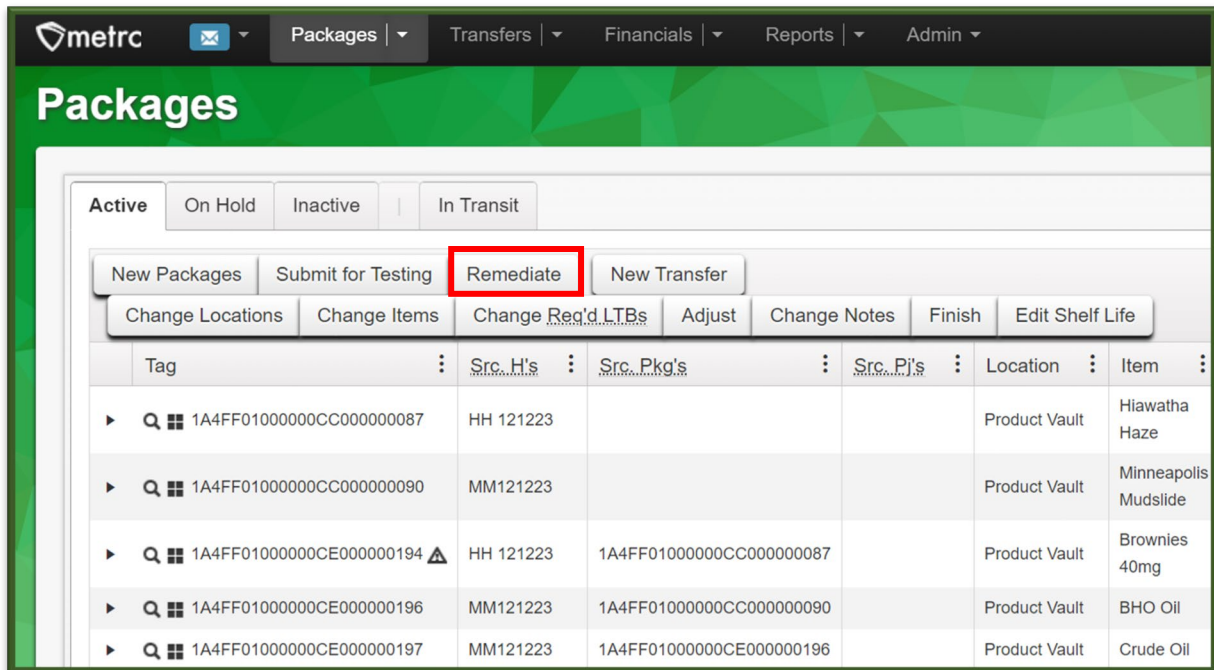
metrc Packages Transfers Financials Reports Admin

Packages

Active | On Hold | Inactive | | In Transit

New Packages | Submit for Testing | Remediate | New Transfer

Change Locations | Change Items | Change Req'd LTBs | Adjust | Change Notes | Finish | Edit Shelf Life

| Tag | Src. H's | Src. Pkg's | Src. Pj's | Location | Item |
|---|---|---|---|---|---|
| 1A4FF01000000CC000000087 | HH 121223 | | | Product Vault | Hiawatha Haze |
| 1A4FF01000000CC000000090 | MM121223 | | | Product Vault | Minneapolis Mudslide |
| 1A4FF01000000CE000000194 | HH 121223 | 1A4FF01000000CC000000087 | | Product Vault | Brownies 40mg |
| 1A4FF01000000CE000000196 | MM121223 | 1A4FF01000000CC000000090 | | Product Vault | BHO Oil |
| 1A4FF01000000CE000000197 | MM121223 | 1A4FF01000000CE000000196 | | Product Vault | Crude Oil |